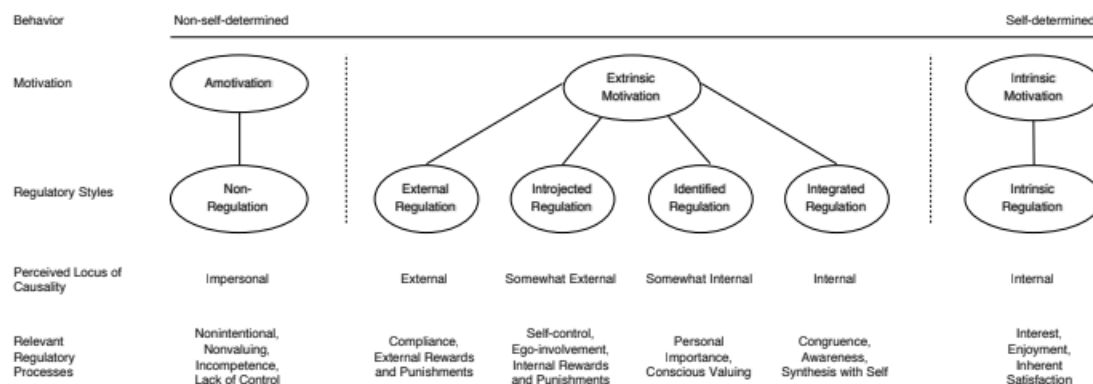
Behavior

Non-self-determined

Self-determined

Motivation

Amotivation

Extrinsic Motivation

Intrinsic Motivation

Regulatory Styles

Non-Regulation

External Regulation

Introjected Regulation

Identified Regulation

Integrated Regulation

Intrinsic Regulation

Perceived Locus of Causality

Impersonal

External

Somewhat External

Somewhat Internal

Internal

Internal

Relevant Regulatory Processes

Nonintentional, Nonvaluing, Incompetence, Lack of Control

Compliance, External Rewards and Punishments

Self-control, Ego-involvement, Internal Rewards and Punishments

Personal Importance, Conscious Valuing

Congruence, Awareness, Synthesis with Self

Interest, Enjoyment, Inherent Satisfaction